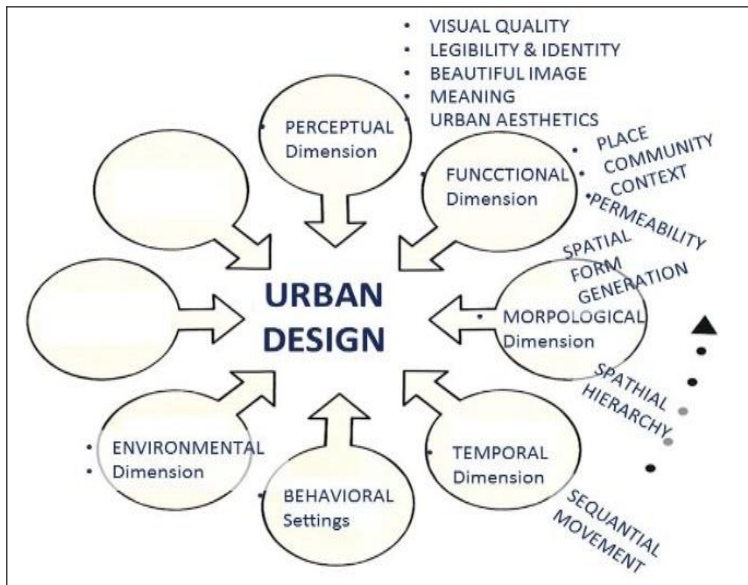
• VISUAL QUALITY
• LEGIBILITY & IDENTITY
• BEAUTIFUL IMAGE
• MEANING
• URBAN AESTHETICS

PERCEPTUAL Dimension

• PLACE
• COMMUNITY
• CONTEXT
• PERMEABILITY

FUNCCTIONAL Dimension

SPATIAL FORM GENERATION

URBAN DESIGN

MORPOLOGICAL Dimension

SPATHIAL HIERARCHY

• ENVIRONMENTAL
• Dimension

BEHAVIORAL Settings

TEMPORAL Dimension

SEQUANTIAL MOVEMENT